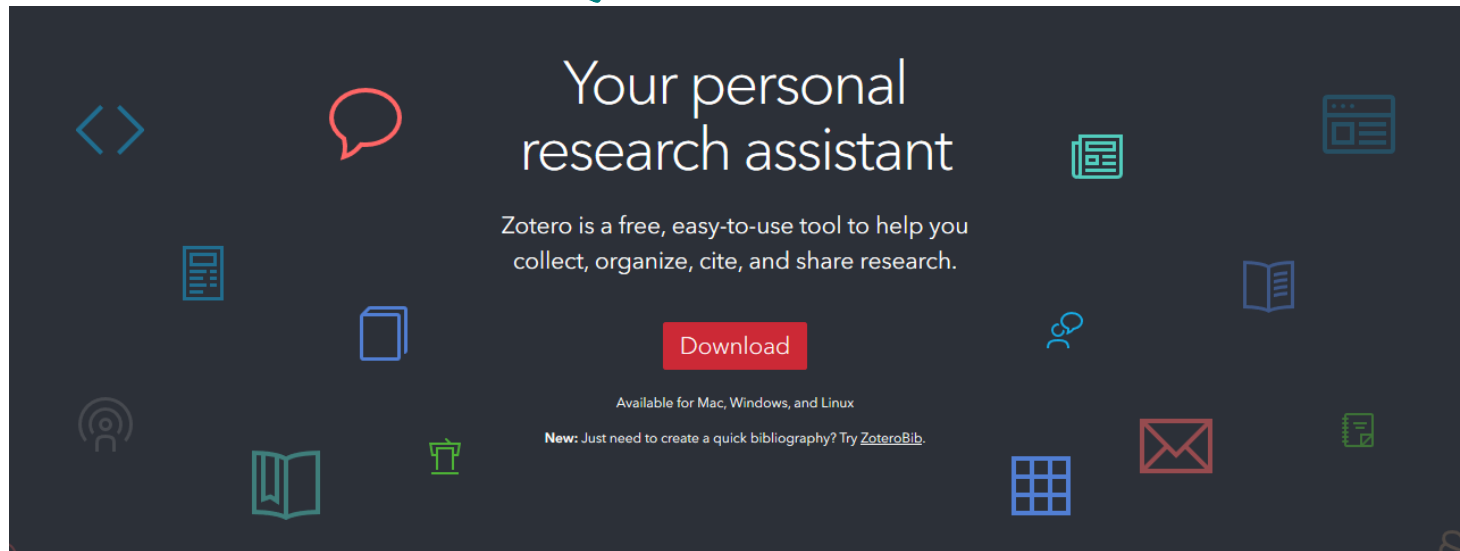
Your personal research assistant

Zotero is a free, easy-to-use tool to help you collect, organize, cite, and share research.

Download

Available for Mac, Windows, and Linux

New: Just need to create a quick bibliography? Try ZoteroBib.